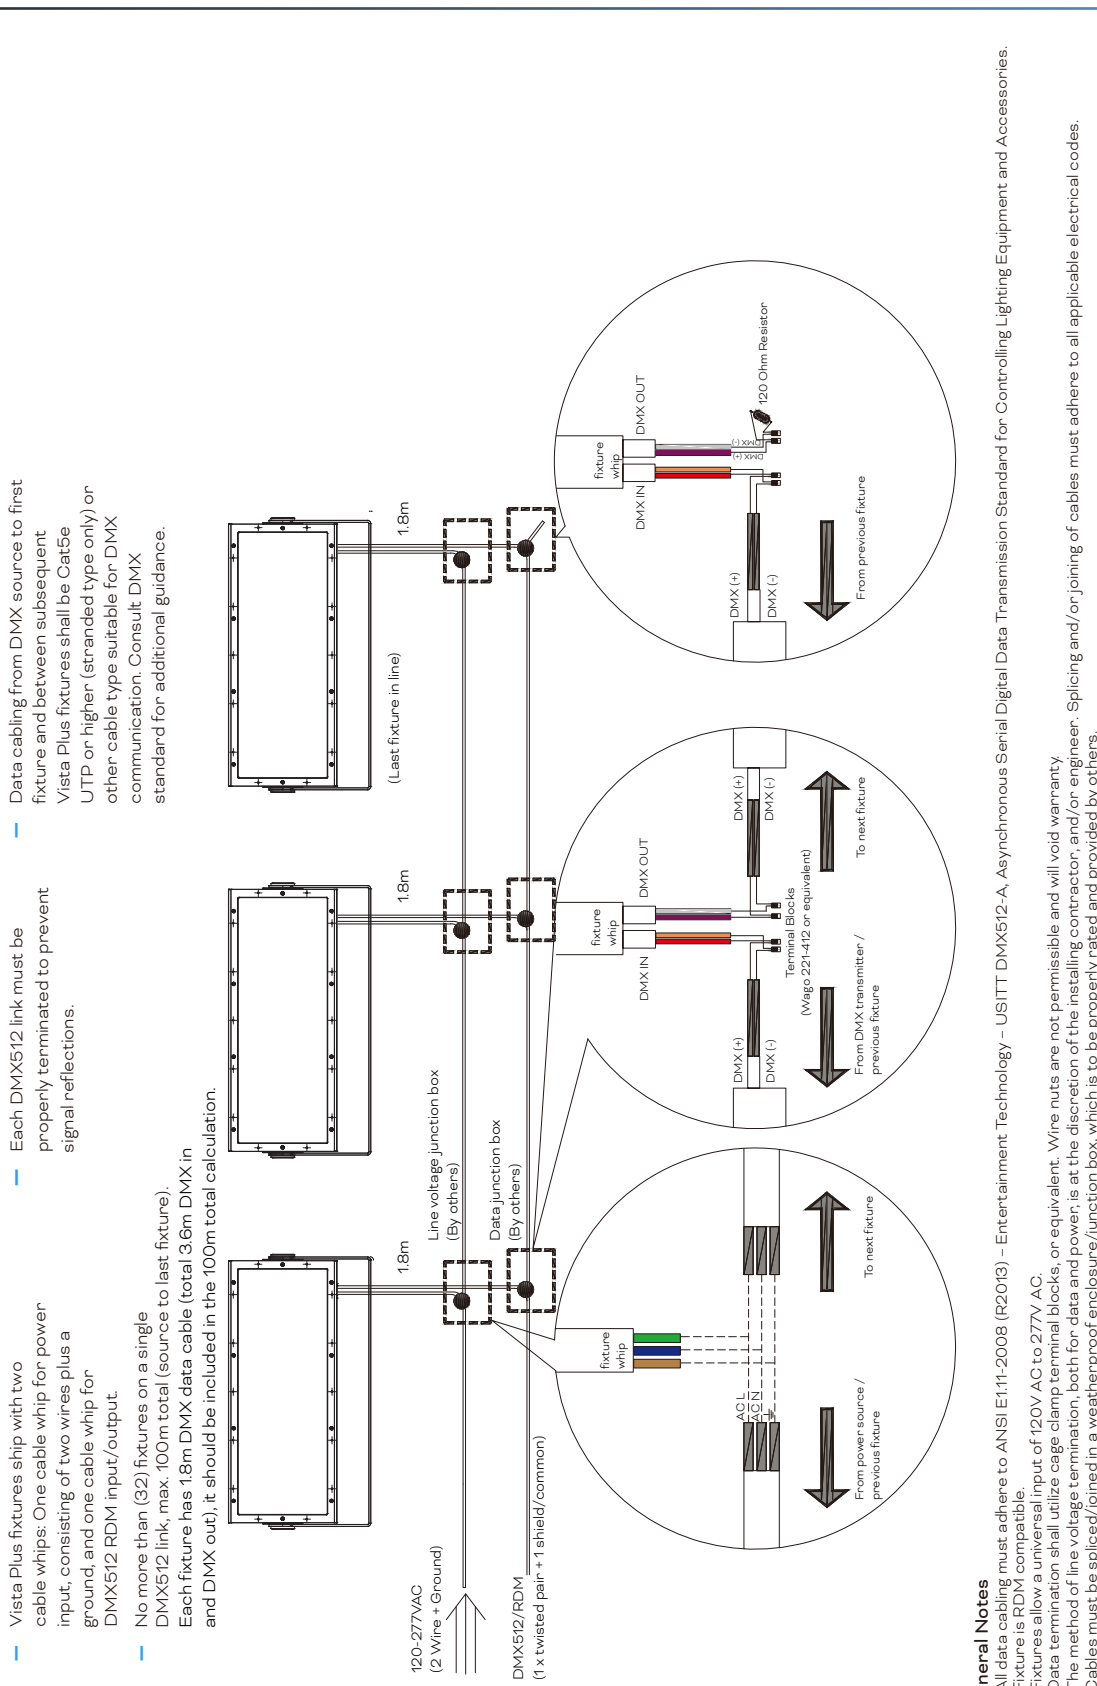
– Vista Plus fixtures ship with two cable whips: One cable whip for power input, consisting of two wires plus a ground, and one cable whip for DMX512 RDM input/output.

– No more than (32) fixtures on a single DMX512 link, max. 100m total (source to last fixture). Each fixture has 1.8m DMX data cable (total 3.6m DMX in and DMX out), it should be included in the 100m total calculation.

– Each DMX512 link must be properly terminated to prevent signal reflections.

– Data cabling from DMX source to first fixture and between subsequent Vista Plus fixtures shall be Cat5e UTP or higher (stranded type only) or other cable type suitable for DMX communication. Consult DMX standard for additional guidance.

120-277VAC
(2 Wire + Ground)

DMX512/RDM
(1 x twisted pair + 1 shield/common)

1.8m

Line voltage junction box
(By others)

Data junction box
(By others)

1.8m

1.8m

(Last fixture in line)

AC L
AC N

fixture whip

From power source / previous fixture

To next fixture

DMX (+)
DMX (-)

DMX IN

DMX OUT

fixture whip

Terminal Blocks
(Wago 221-412 or equivalent)

From DMX transmitter / previous fixture

To next fixture

DMX (+)
DMX (-)

DMX IN

DMX OUT

fixture whip

DMX (+)
DMX (-)

120 Ohm Resistor

DMX (+)
DMX (-)

From previous fixture

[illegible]neral Notes
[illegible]ll data cabling must adhere to ANSI E1.11-2008 (R2013) – Entertainment Technology – USITT DMX512-A, Asynchronous Serial Digital Data Transmission Standard for Controlling Lighting Equipment and Accessories.
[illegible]ixture is RDM compatible.
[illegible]ixtures allow a universal input of 120V AC to 277V AC.
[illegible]ata termination shall utilize cage clamp terminal blocks, or equivalent. Wire nuts are not permissible and will void warranty.
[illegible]he method of line voltage termination, both for data and power, is at the discretion of the installing contractor, and/or engineer. Splicing and/or joining of cables must adhere to all applicable electrical codes.
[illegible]ables must be spliced/joined in a weatherproof enclosure/junction box, which is to be properly rated and provided by others.